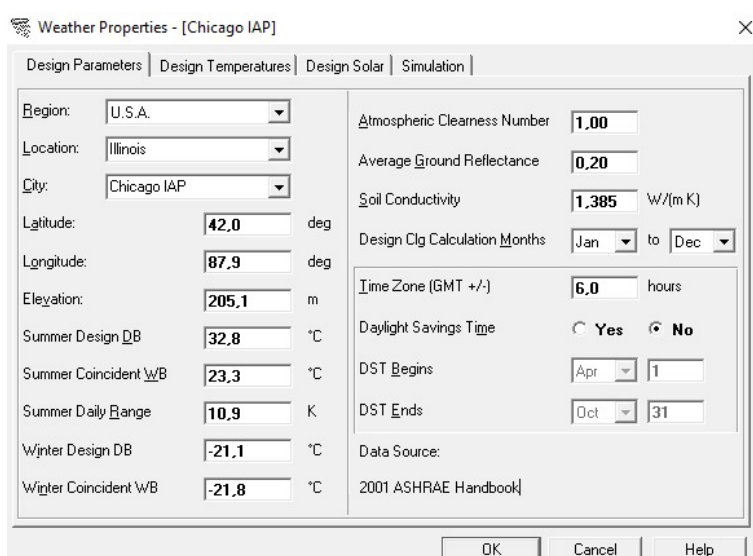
Weather Properties - [Chicago IAP]

×

Design Parameters | Design Temperatures | Design Solar | Simulation

Region: U.S.A.

Location: Illinois

City: Chicago IAP

Latitude: 42,0 deg

Longitude: 87,9 deg

Elevation: 205,1 m

Summer Design DB 32,8 °C

Summer Coincident WB 23,3 °C

Summer Daily Range 10,9 K

Winter Design DB -21,1 °C

Winter Coincident WB -21,8 °C

Atmospheric Clearness Number 1,00

Average Ground Reflectance 0,20

Soil Conductivity 1,385 W/(m K)

Design Clg Calculation Months Jan to Dec

Time Zone (GMT +/-) 6,0 hours

Daylight Savings Time Yes No

DST Begins Apr 1

DST Ends Oct 31

Data Source:

2001 ASHRAE Handbook

OK Cancel Help